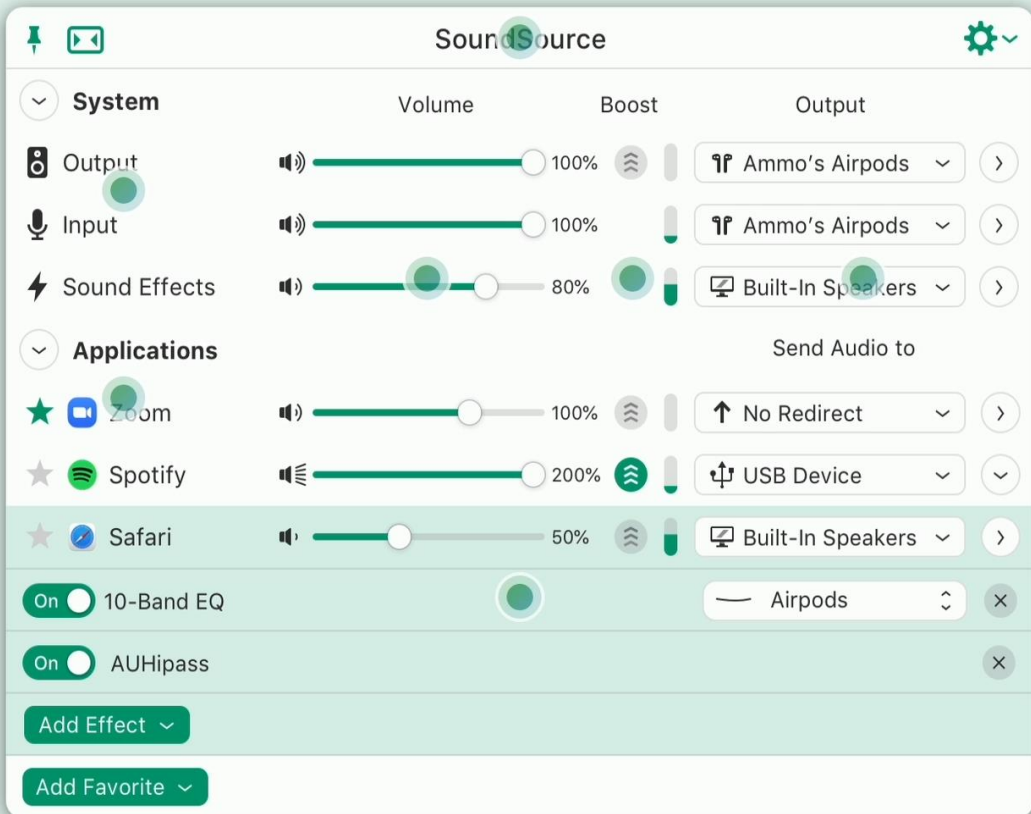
SoundSource

System

Volume

Boost

Output

Output

100%

Ammo's Airpods

Input

100%

Ammo's Airpods

Sound Effects

80%

Built-In Speakers

Applications

Send Audio to

Zoom

100%

No Redirect

Spotify

200%

USB Device

Safari

50%

Built-In Speakers

On 10-Band EQ

Airpods

On AUHipass

Add Effect

Add Favorite